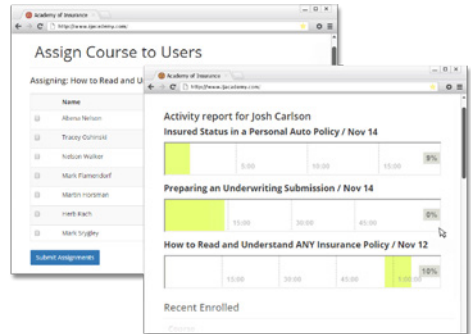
Academy of Insurance
http://www.ijacademy.com/

Assign Course to Users

Assigning: How to Read and U

Name

Alena Nelson
Tracey Oshinski
Nelson Walker
Mark Flamendorf
Martin Horsman
Herb Rach
Mark Srygley

Submit Assignments

Academy of Insurance
http://www.ijacademy.com/

Activity report for Josh Carlson

Insured Status in a Personal Auto Policy / Nov 14

5:00
10:00
15:00
9%

Preparing an Underwriting Submission / Nov 14

15:00
30:00
45:00
0%

How to Read and Understand ANY Insurance Policy / Nov 12

15:00
30:00
45:00
1:00:00
10%

Recent Enrolled

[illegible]